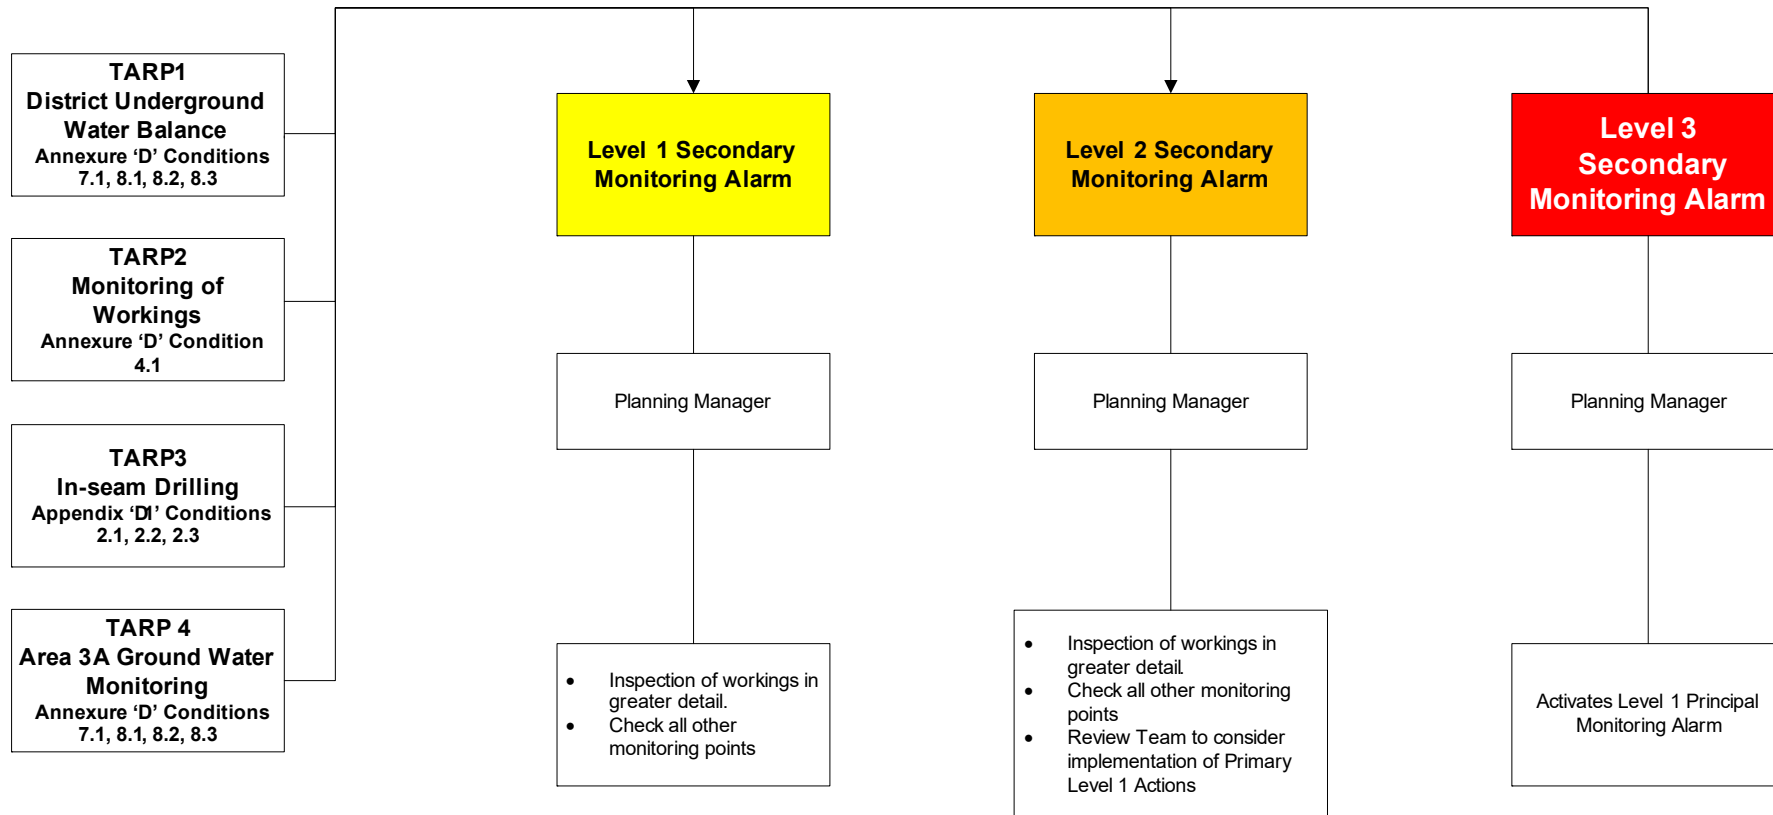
TARP1
District Underground Water Balance
Annexure ‘D’ Conditions 7.1, 8.1, 8.2, 8.3

TARP2
Monitoring of Workings
Annexure ‘D’ Condition 4.1

TARP3
In-seam Drilling
Appendix ‘D1’ Conditions 2.1, 2.2, 2.3

TARP 4
Area 3A Ground Water Monitoring
Annexure ‘D’ Conditions 7.1, 8.1, 8.2, 8.3

Level 1 Secondary Monitoring Alarm

Planning Manager

- Inspection of workings in greater detail.
- Check all other monitoring points

Level 2 Secondary Monitoring Alarm

Planning Manager

- Inspection of workings in greater detail.
- Check all other monitoring points
- Review Team to consider implementation of Primary Level 1 Actions

Level 3 Secondary Monitoring Alarm

Planning Manager

Activates Level 1 Principal Monitoring Alarm